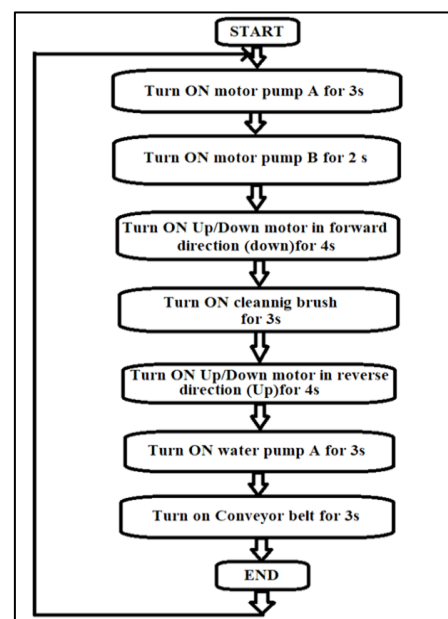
START

Turn ON motor pump A for 3s

Turn ON motor pump B for 2 s

Turn ON Up/Down motor in forward direction (down)for 4s

Turn ON cleannig brush for 3s

Turn ON Up/Down motor in reverse direction (Up)for 4s

Turn ON water pump A for 3s

Turn on Conveyor belt for 3s

END